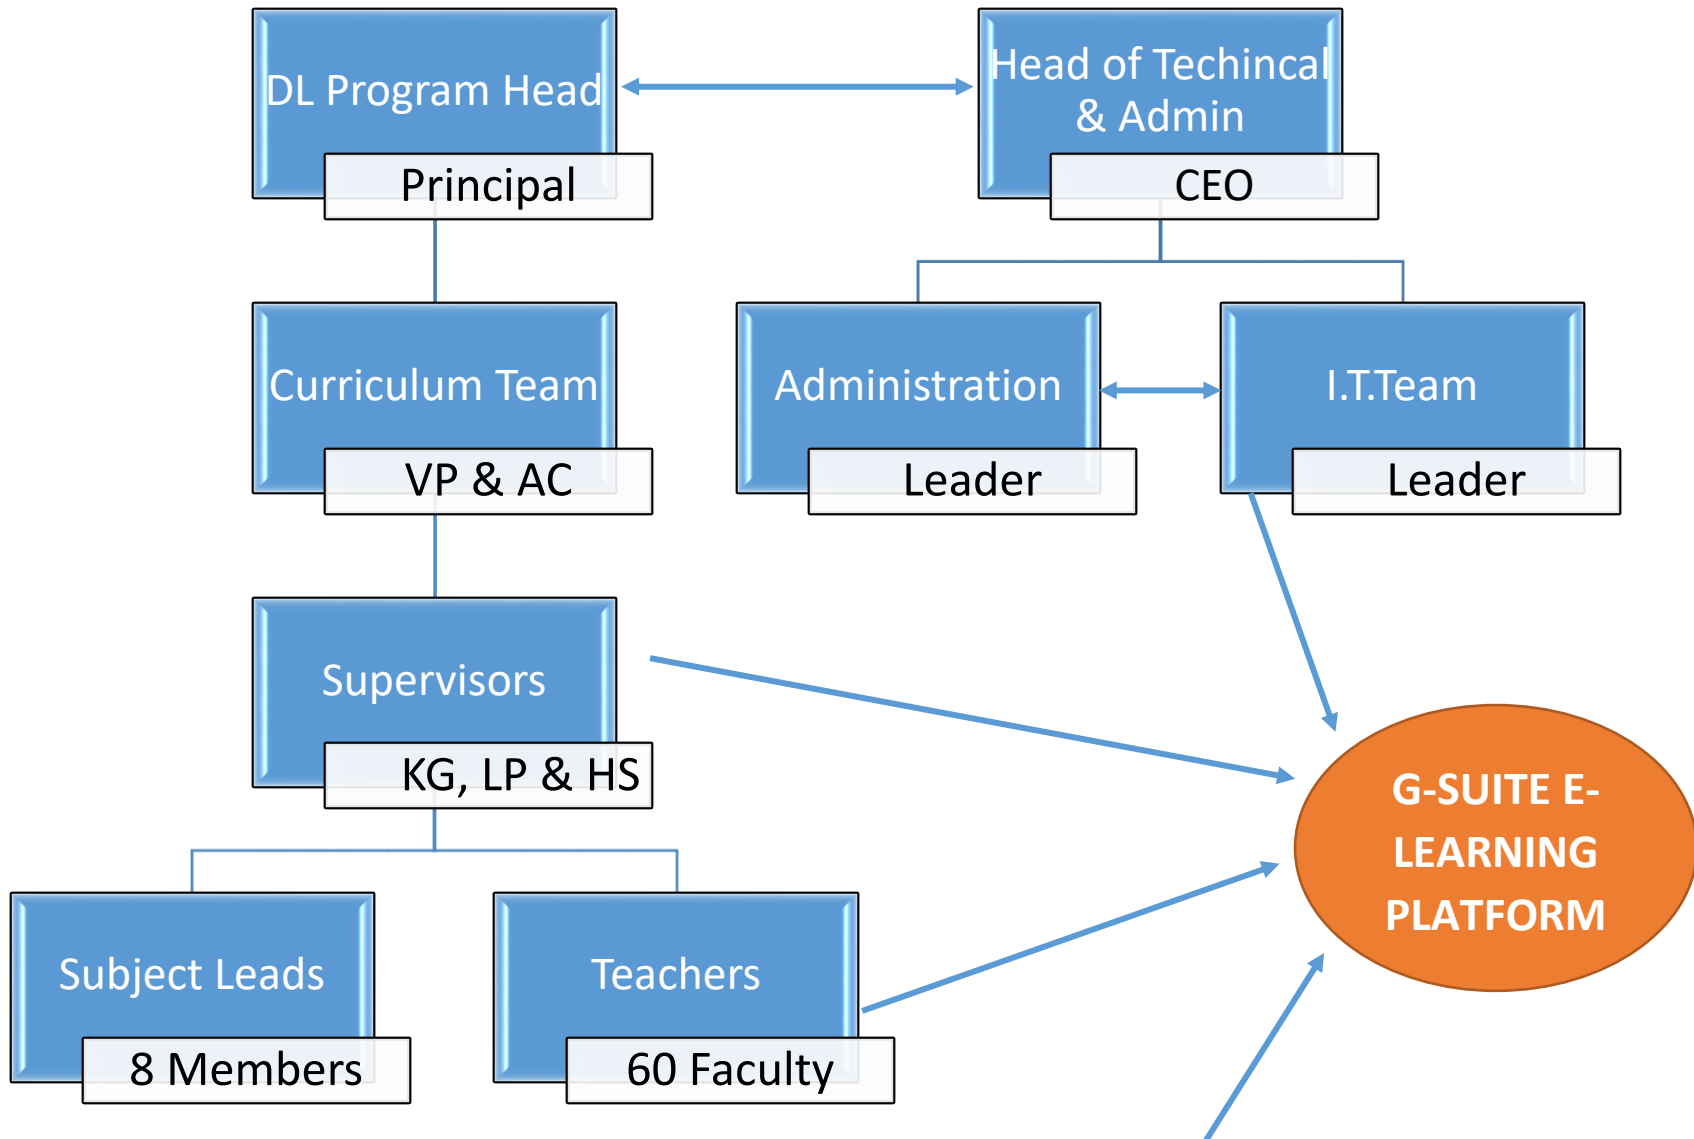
DL Program Head
Principal

Head of Techincal & Admin
CEO

Curriculum Team
VP & AC

Administration
Leader

I.T.Team
Leader

Supervisors
KG, LP & HS

G-SUITE E-LEARNING PLATFORM

Subject Leads
8 Members

Teachers
60 Faculty